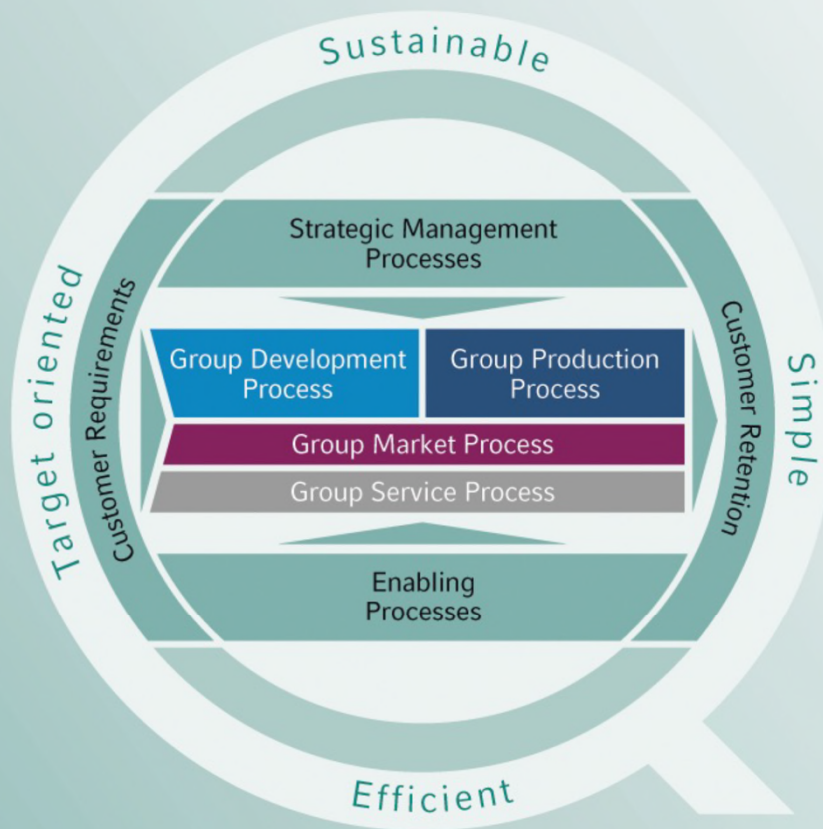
Sustainable

Target oriented

Customer Requirements

Strategic Management Processes

Group Development Process

Group Production Process

Group Market Process

Group Service Process

Enabling Processes

Customer Retention

Simple

Efficient